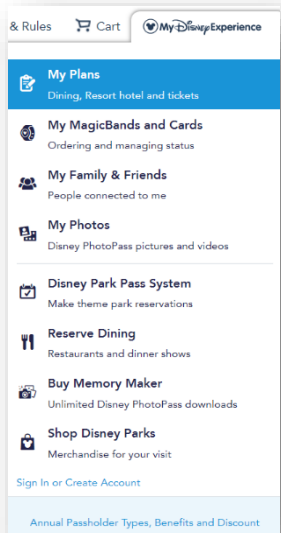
& Rules Cart My Disney Experience

My Plans
Dining, Resort hotel and tickets

My MagicBands and Cards
Ordering and managing status

My Family & Friends
People connected to me

My Photos
Disney PhotoPass pictures and videos

Disney Park Pass System
Make theme park reservations

Reserve Dining
Restaurants and dinner shows

Buy Memory Maker
Unlimited Disney PhotoPass downloads

Shop Disney Parks
Merchandise for your visit

Sign In or Create Account

Annual Passholder Types, Benefits and Discount